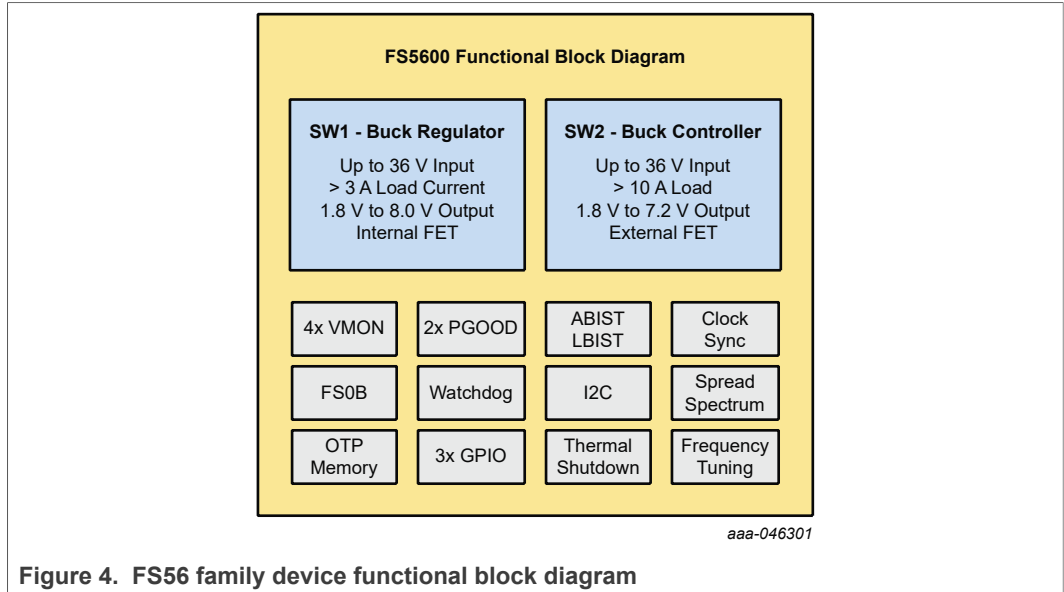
FS5600 Functional Block Diagram

SW1 - Buck Regulator

Up to 36 V Input
> 3 A Load Current
1.8 V to 8.0 V Output
Internal FET

SW2 - Buck Controller

Up to 36 V Input
> 10 A Load
1.8 V to 7.2 V Output
External FET

4x VMON

2x PGOOD

ABIST
LBIST

Clock
Sync

FS0B

Watchdog

I2C

Spread
Spectrum

OTP
Memory

3x GPIO

Thermal
Shutdown

Frequency
Tuning

aaa-046301

Figure 4. FS56 family device functional block diagram